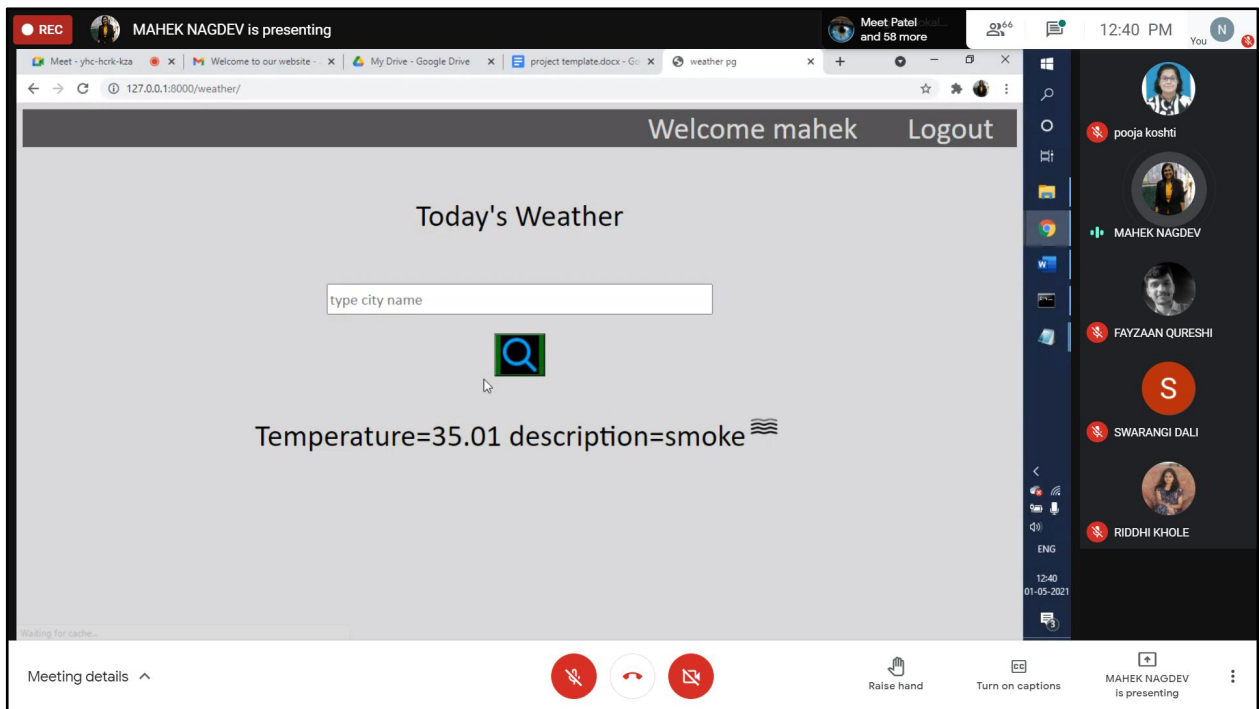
REC MAHEK NAGDEV is presenting

Meet Patel and 58 more

66

12:40 PM

N You

Meet - yhc-hcrk-kza | Welcome to our website - | My Drive - Google Drive | project template.docx - G | weather pg

127.0.0.1:8000/weather/

Welcome mahek Logout

Today's Weather

type city name

Temperature=35.01 description=smoke

Waiting for cache...

ENG

12:40
01-05-2021

pooja koshti

MAHEK NAGDEV

FAYZAAN QURESHI

S

SWARANGI DALI

RIDDHI KHOLE

Meeting details

Raise hand

Turn on captions

MAHEK NAGDEV is presenting